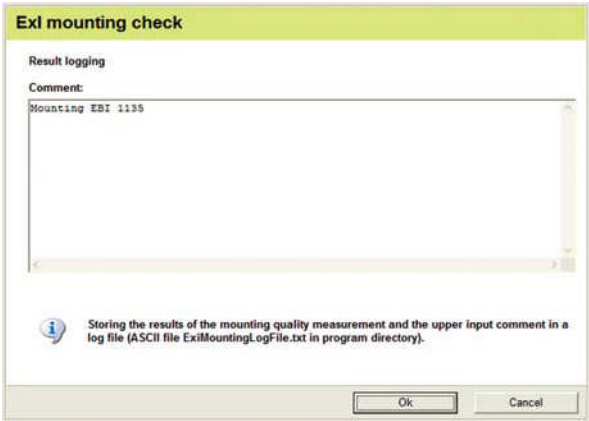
ExI mounting check

Result logging

Comment:

Mounting EBI 1135

Storing the results of the mounting quality measurement and the upper input comment in a log file (ASCII file ExiMountingLogFile.txt in program directory).

Ok

Cancel